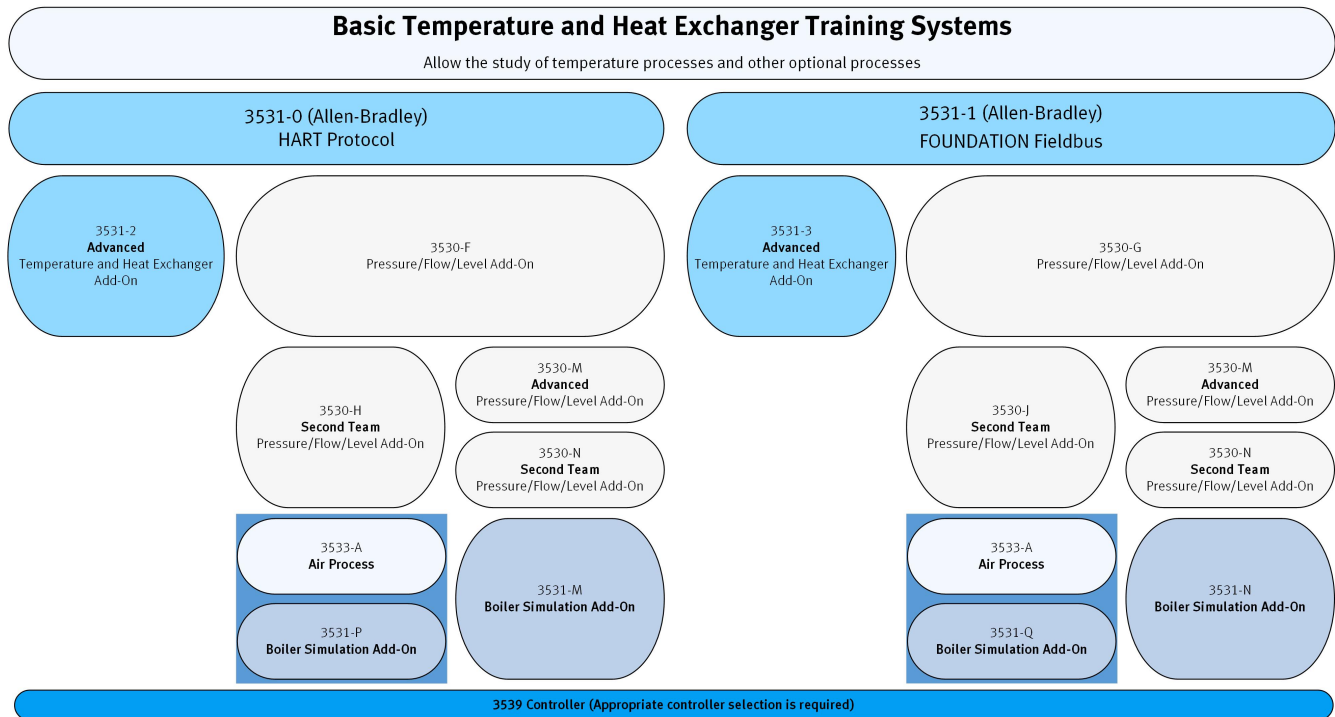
Basic Temperature and Heat Exchanger Training Systems
Allow the study of temperature processes and other optional processes

3531-0 (Allen-Bradley)
HART Protocol

3531-2
Advanced
Temperature and Heat Exchanger Add-On

3530-F
Pressure/Flow/Level Add-On

3530-H
Second Team
Pressure/Flow/Level Add-On

3530-M
Advanced
Pressure/Flow/Level Add-On

3530-N
Second Team
Pressure/Flow/Level Add-On

3533-A
Air Process

3531-P
Boiler Simulation Add-On

3531-M
Boiler Simulation Add-On

3531-1 (Allen-Bradley)
FOUNDATION Fieldbus

3531-3
Advanced
Temperature and Heat Exchanger Add-On

3530-G
Pressure/Flow/Level Add-On

3530-J
Second Team
Pressure/Flow/Level Add-On

3530-M
Advanced
Pressure/Flow/Level Add-On

3530-N
Second Team
Pressure/Flow/Level Add-On

3533-A
Air Process

3531-Q
Boiler Simulation Add-On

3531-N
Boiler Simulation Add-On

3539 Controller (Appropriate controller selection is required)